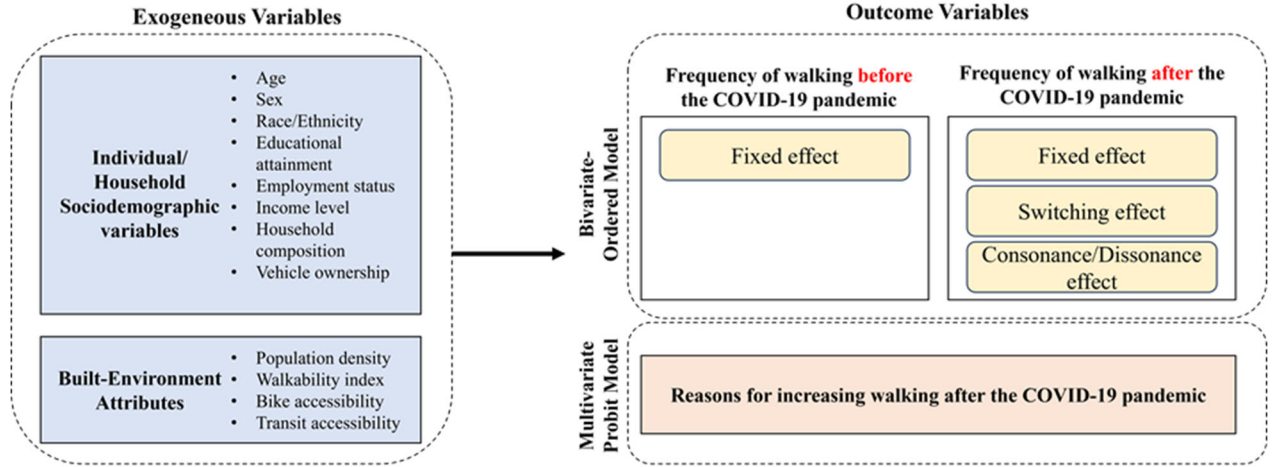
Exogeneous Variables

Individual/ Household Sociodemographic variables

- Age
- Sex
- Race/Ethnicity
- Educational attainment
- Employment status
- Income level
- Household composition
- Vehicle ownership

Built-Environment Attributes

- Population density
- Walkability index
- Bike accessibility
- Transit accessibility

Outcome Variables

Bivariate-Ordered Model

Frequency of walking before the COVID-19 pandemic

Fixed effect

Frequency of walking after the COVID-19 pandemic

Fixed effect

Switching effect

Consonance/Dissonance effect

Multivariate Probit Model

Reasons for increasing walking after the COVID-19 pandemic